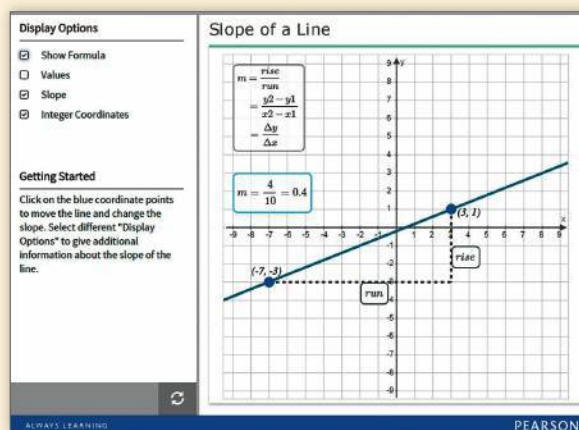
Display Options

Show Formula

Values

Slope

Integer Coordinates

Getting Started

Click on the blue coordinate points to move the line and change the slope. Select different "Display Options" to give additional information about the slope of the line.

Slope of a Line

$m = \frac{rise}{run}$
$= \frac{y2 - y1}{x2 - x1}$
$= \frac{\Delta y}{\Delta x}$

$m = \frac{4}{10} = 0.4$

y

x

9
8
7
6
5
4
3
2
1
-1
-2
-3
-4
-5
-6
-7
-8
-9

-9 -8 -7 -6 -5 -4 -3 -2 -1 1 2 3 4 5 6 7 8 9

(3, 1)

(-7, -3)

rise

run

ALWAYS LEARNING

PEARSON